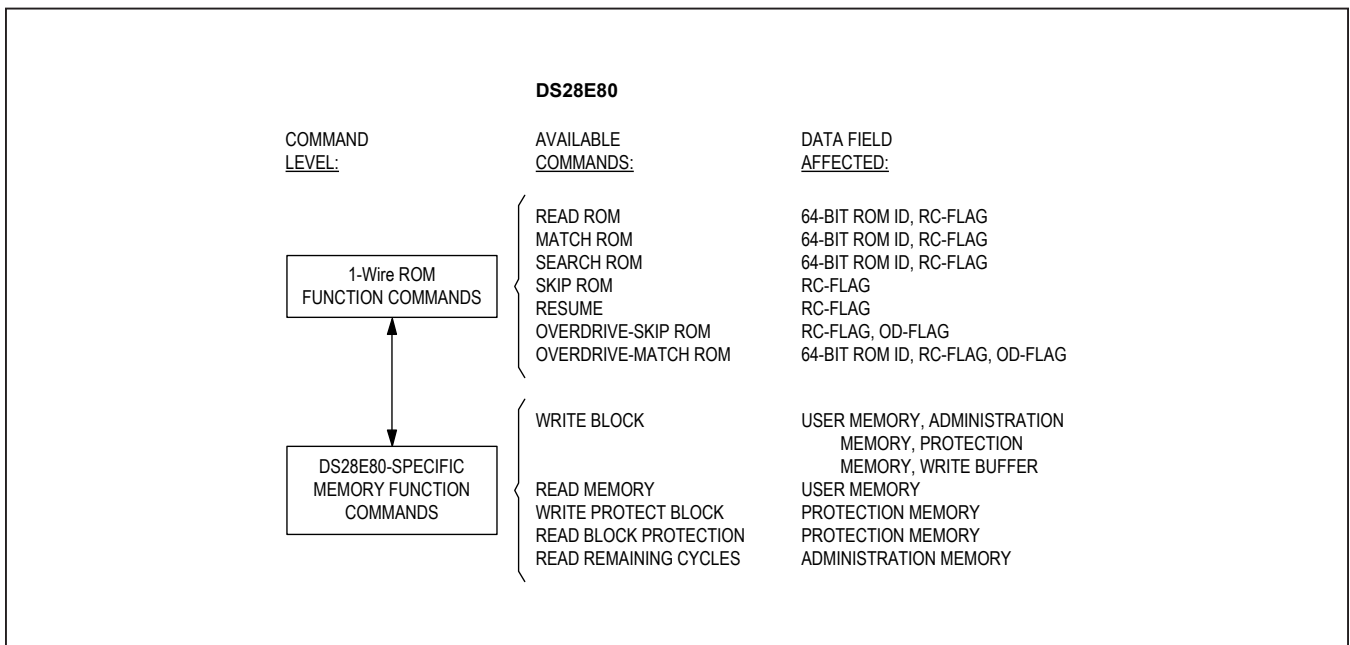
DS28E80

COMMAND LEVEL:

AVAILABLE COMMANDS:

DATA FIELD AFFECTED:

1-Wire ROM FUNCTION COMMANDS

READ ROM 64-BIT ROM ID, RC-FLAG
MATCH ROM 64-BIT ROM ID, RC-FLAG
SEARCH ROM 64-BIT ROM ID, RC-FLAG
SKIP ROM RC-FLAG
RESUME RC-FLAG
OVERDRIVE-SKIP ROM RC-FLAG, OD-FLAG
OVERDRIVE-MATCH ROM 64-BIT ROM ID, RC-FLAG, OD-FLAG

DS28E80-SPECIFIC MEMORY FUNCTION COMMANDS

WRITE BLOCK USER MEMORY, ADMINISTRATION MEMORY, PROTECTION MEMORY, WRITE BUFFER
READ MEMORY USER MEMORY
WRITE PROTECT BLOCK PROTECTION MEMORY
READ BLOCK PROTECTION PROTECTION MEMORY
READ REMAINING CYCLES ADMINISTRATION MEMORY